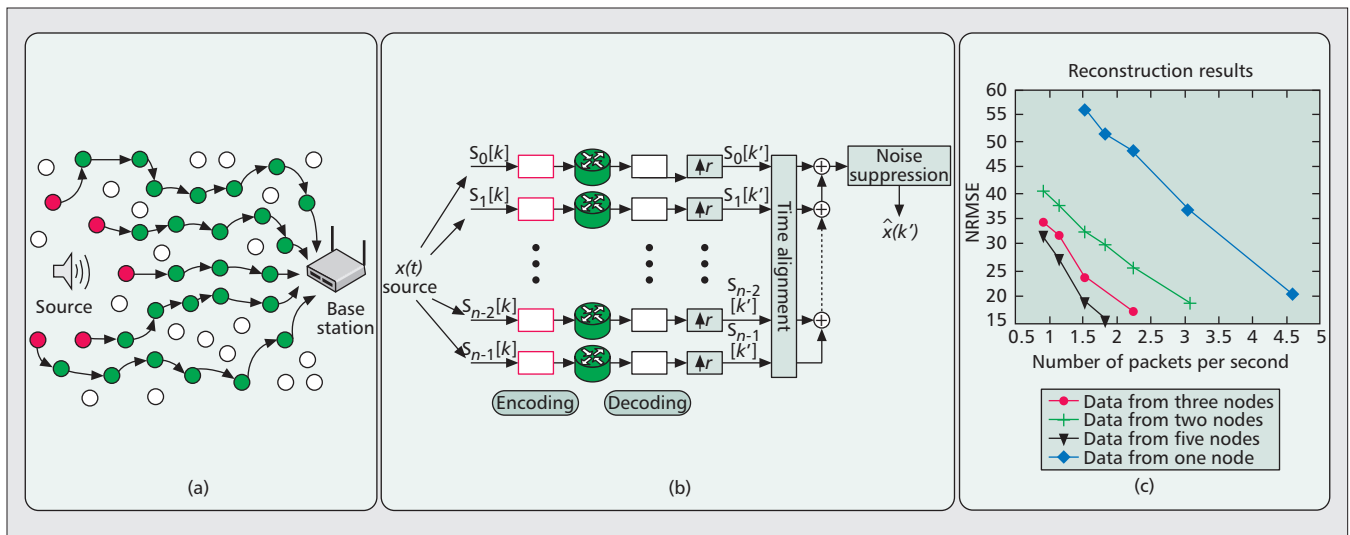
Source

Base station

(a)

$S_0[k]$ $S_1[k]$ $S_{n-2}[k]$ $S_{n-1}[k]$

$x(t)$ source

$\uparrow r$ $\uparrow r$ $\uparrow r$ $\uparrow r$

$S_0[k']$ $S_1[k']$ $S_{n-2}[k']$ $S_{n-1}[k']$

Time alignment

Noise suppression

$\hat{x}(k')$

Encoding

Decoding

(b)

Reconstruction results

NRMSE

60 55 50 45 40 35 30 25 20 15

0.5 1 1.5 2 2.5 3 3.5 4 4.5 5

Number of packets per second

Data from three nodes
Data from two nodes
Data from five nodes
Data from one node

(c)